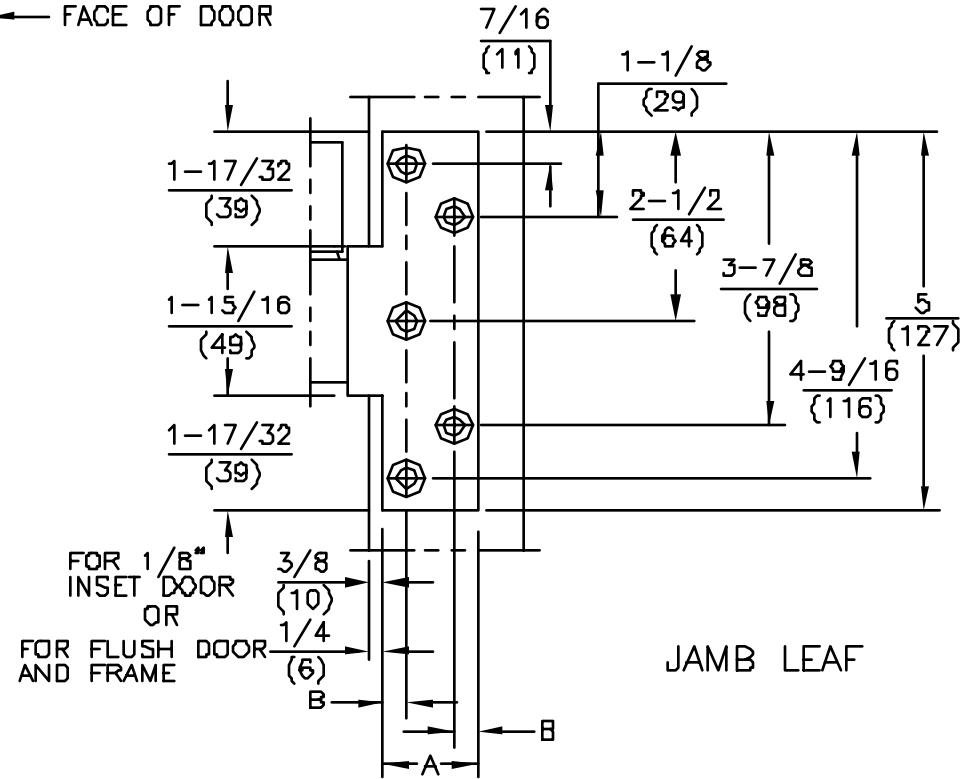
FACE OF DOOR

$\frac{7/16}{(11)}$

$\frac{1-1/8}{(29)}$

$\frac{1-17/32}{(39)}$

$\frac{2-1/2}{(64)}$

$\frac{3-7/8}{(98)}$

$\frac{5}{(127)}$

$\frac{1-15/16}{(49)}$

$\frac{4-9/16}{(116)}$

$\frac{1-17/32}{(39)}$

FOR 1/8" INSET DOOR OR FOR FLUSH DOOR AND FRAME

$\frac{3/8}{(10)}$

$\frac{1/4}{(6)}$

JAMB LEAF

B

B

A